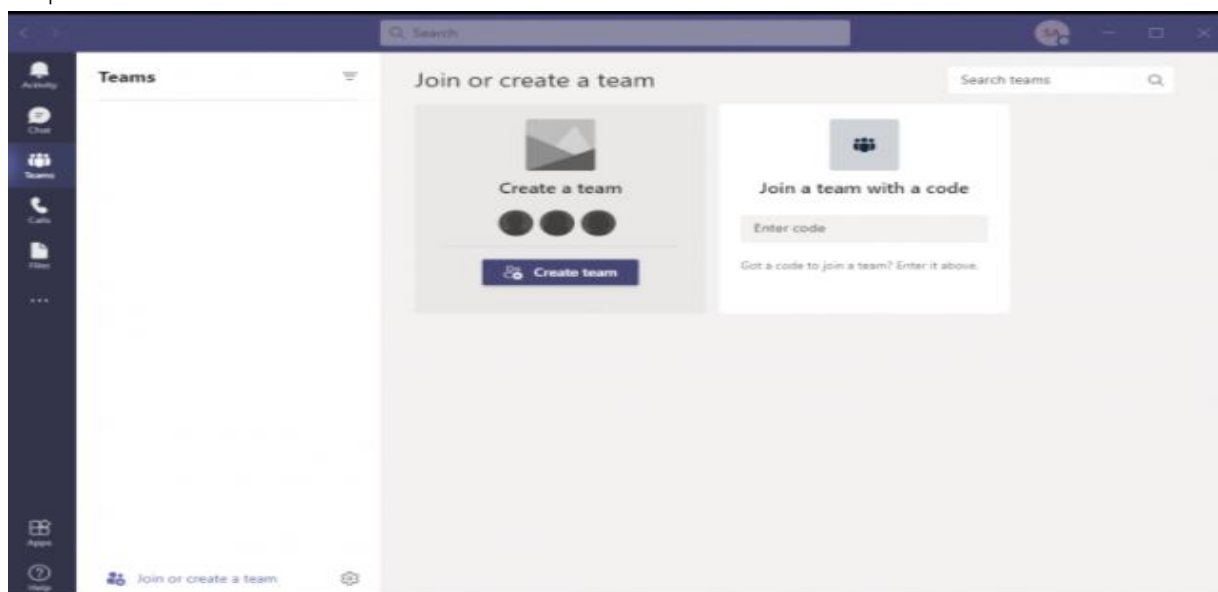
Search

SA

Activity

Chat

Teams

Calls

Files

...

Apps

Help

Teams

Join or create a team

Join or create a team

Search teams

Create a team

Create team

Join a team with a code

Enter code

Got a code to join a team? Enter it above.